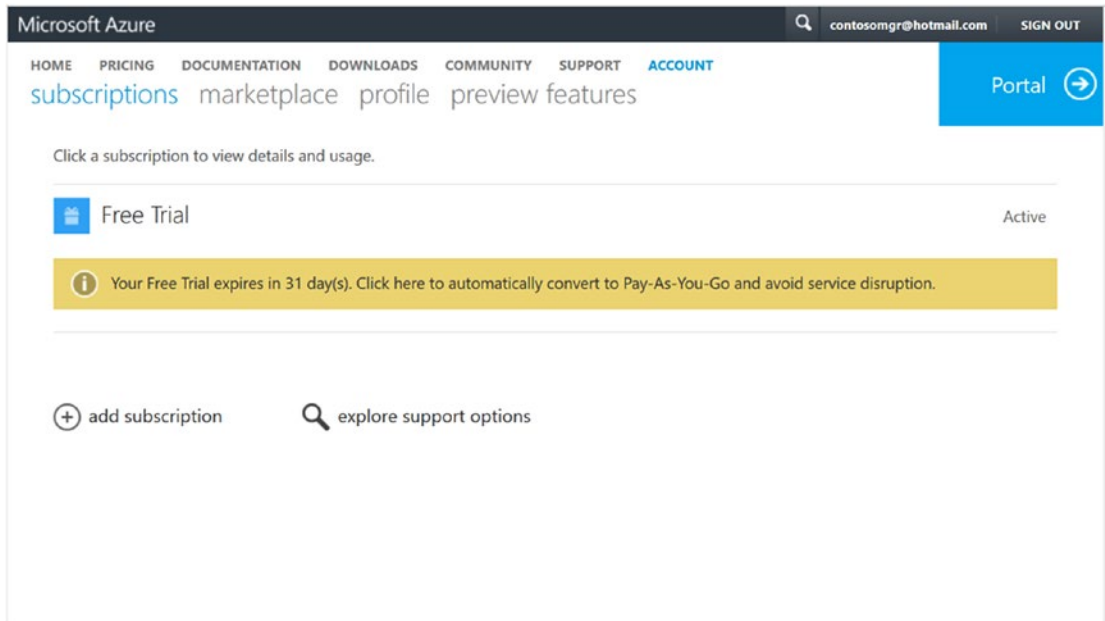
Microsoft Azure

contosomgr@hotmail.com SIGN OUT

HOME PRICING DOCUMENTATION DOWNLOADS COMMUNITY SUPPORT ACCOUNT

subscriptions marketplace profile preview features

Portal

Click a subscription to view details and usage.

Free Trial

Active

Your Free Trial expires in 31 day(s). Click here to automatically convert to Pay-As-You-Go and avoid service disruption.

add subscription

explore support options